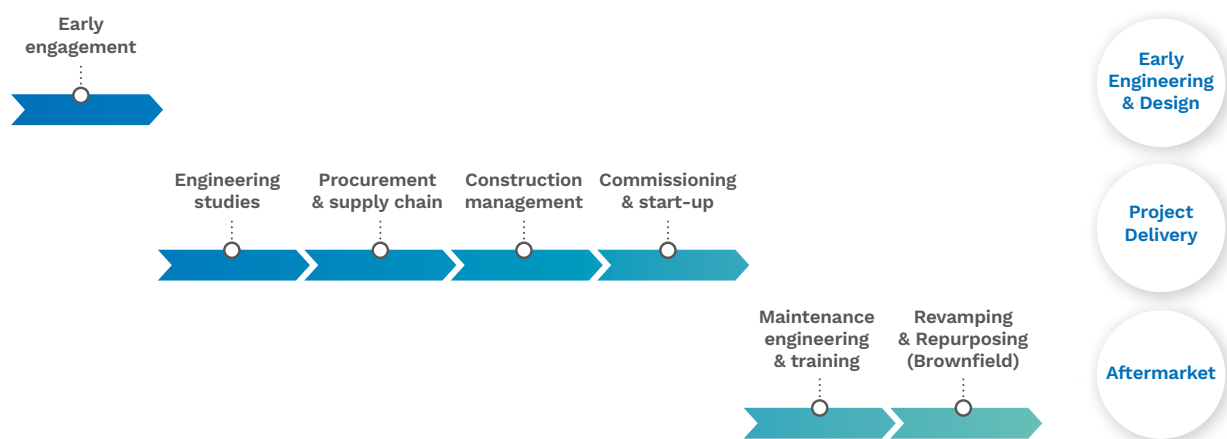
Early engagement

Early Engineering & Design

Engineering studies

Procurement & supply chain

Construction management

Commissioning & start-up

Project Delivery

Maintenance engineering & training

Revamping & Repurposing (Brownfield)

Aftermarket